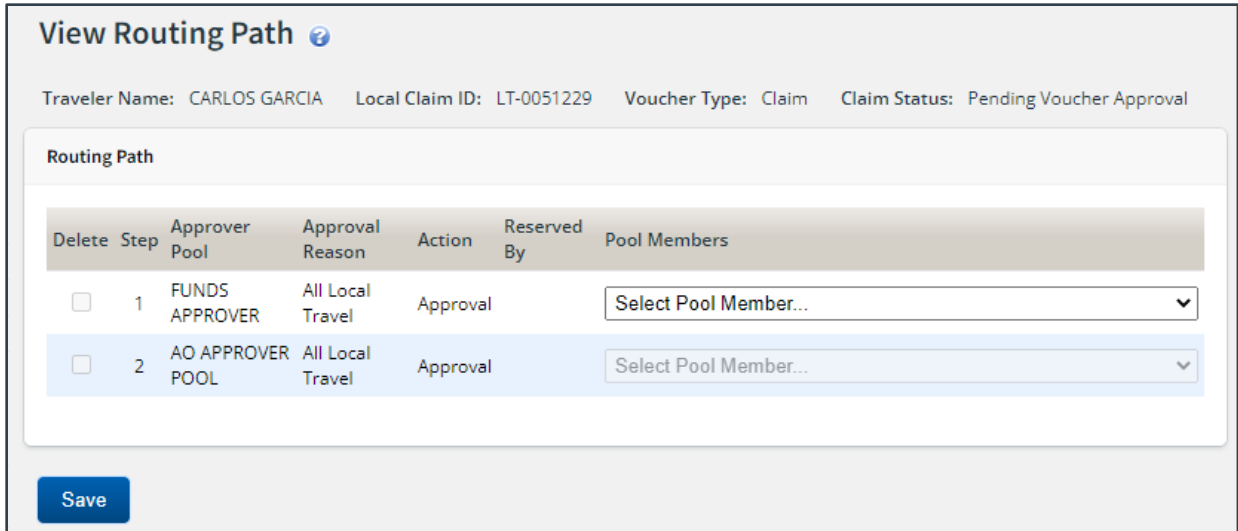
View Routing Path

Traveler Name: CARLOS GARCIA Local Claim ID: LT-0051229 Voucher Type: Claim Claim Status: Pending Voucher Approval

Routing Path

| Delete | Step | Approver Pool | Approval Reason | Action | Reserved By | Pool Members |
|---|---|---|---|---|---|---|
| | 1 | FUNDS APPROVER | All Local Travel | Approval | | Select Pool Member... |
| | 2 | AO APPROVER POOL | All Local Travel | Approval | | Select Pool Member... |

Save